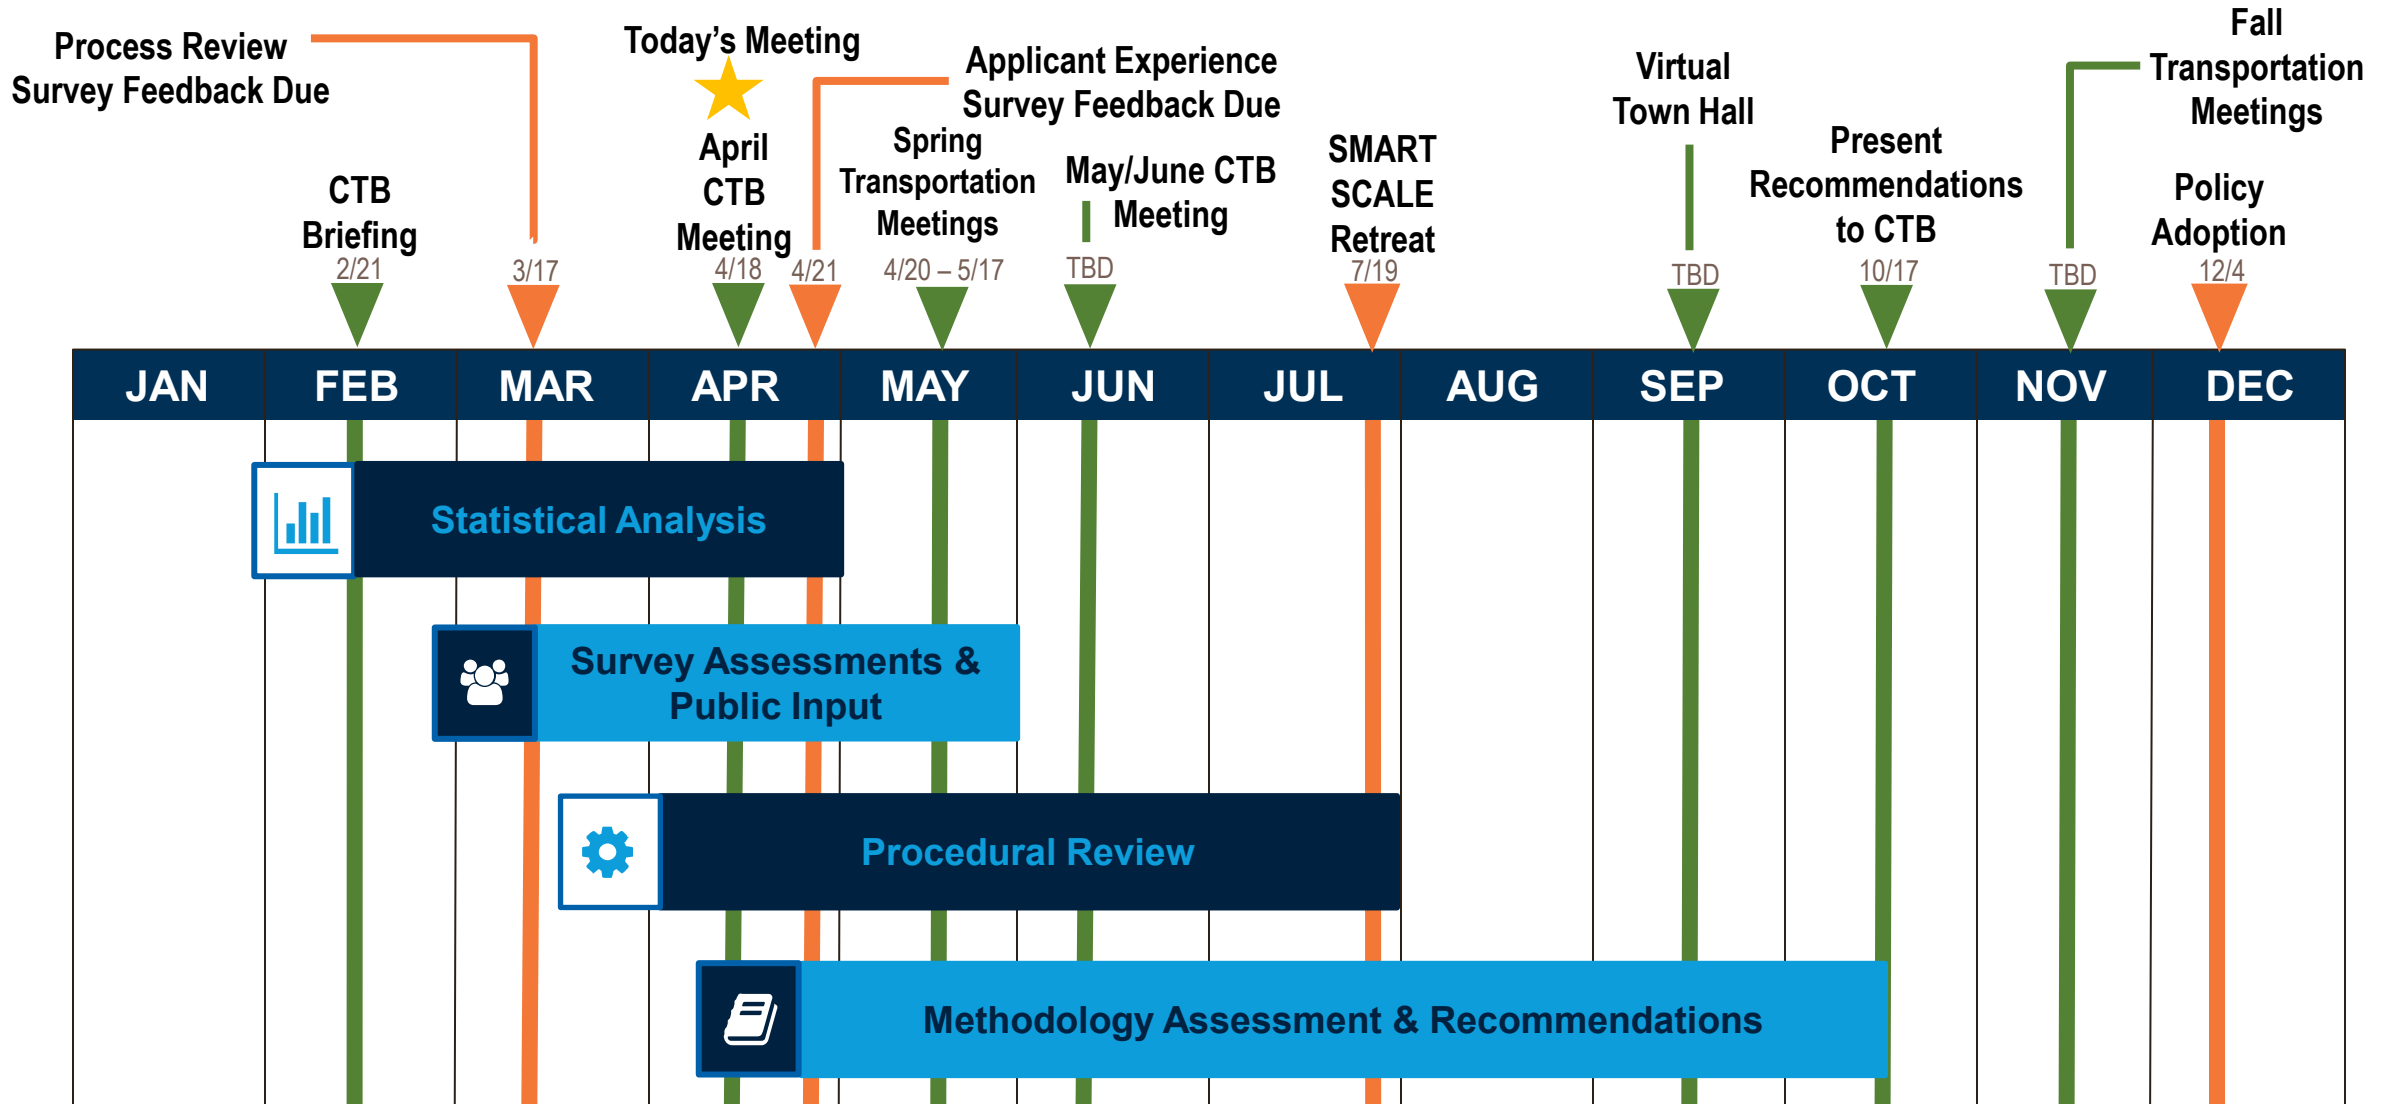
Process Review Survey Feedback Due

Today's Meeting

Applicant Experience Survey Feedback Due

Virtual Town Hall

Fall Transportation Meetings

CTB Briefing
2/21

3/17

April CTB Meeting
4/18

4/21

Spring Transportation Meetings
4/20 – 5/17

May/June CTB Meeting
TBD

SMART SCALE Retreat
7/19

TBD

Present Recommendations to CTB
10/17

TBD

Policy Adoption
12/4

| JAN | FEB | MAR | APR | MAY | JUN | JUL | AUG | SEP | OCT | NOV | DEC |
|---|---|---|---|---|---|---|---|---|---|---|---|

Statistical Analysis

Survey Assessments & Public Input

Procedural Review

Methodology Assessment & Recommendations